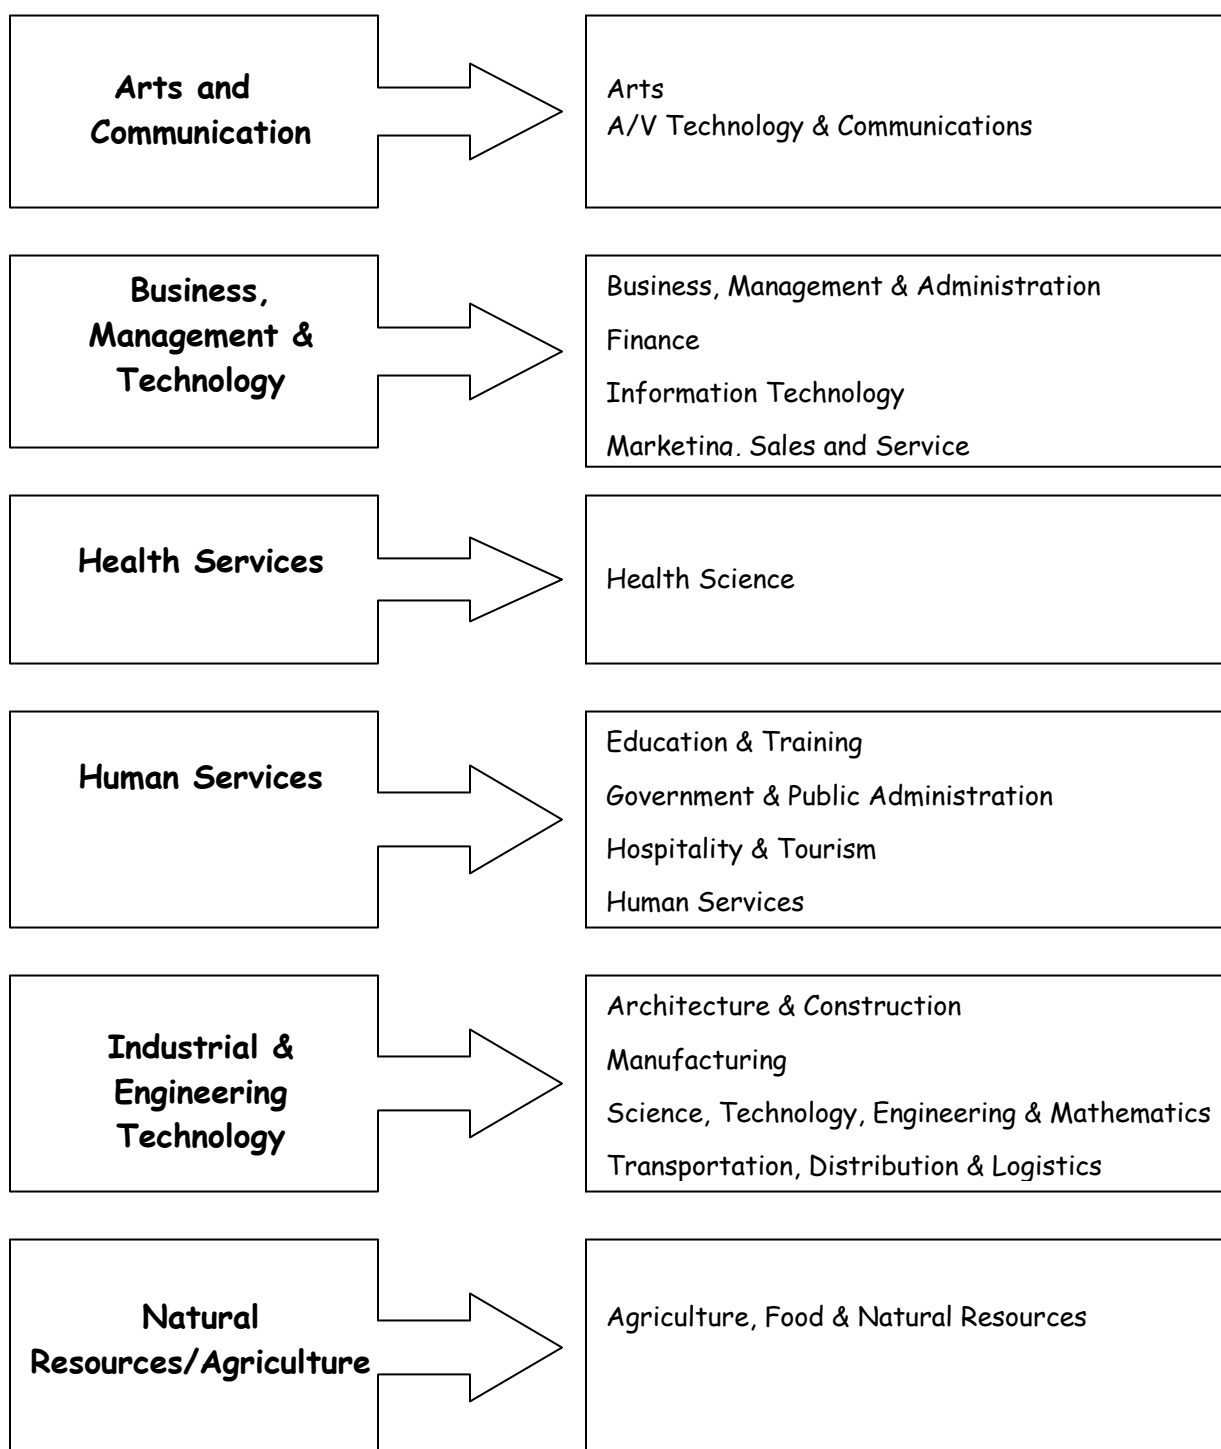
Arts and Communication

Arts
A/V Technology & Communications

Business, Management & Technology

Business, Management & Administration
Finance
Information Technology
Marketing, Sales and Service

Health Services

Health Science

Human Services

Education & Training
Government & Public Administration
Hospitality & Tourism
Human Services

Industrial & Engineering Technology

Architecture & Construction
Manufacturing
Science, Technology, Engineering & Mathematics
Transportation, Distribution & Logistics

Natural Resources/Agriculture

Agriculture, Food & Natural Resources